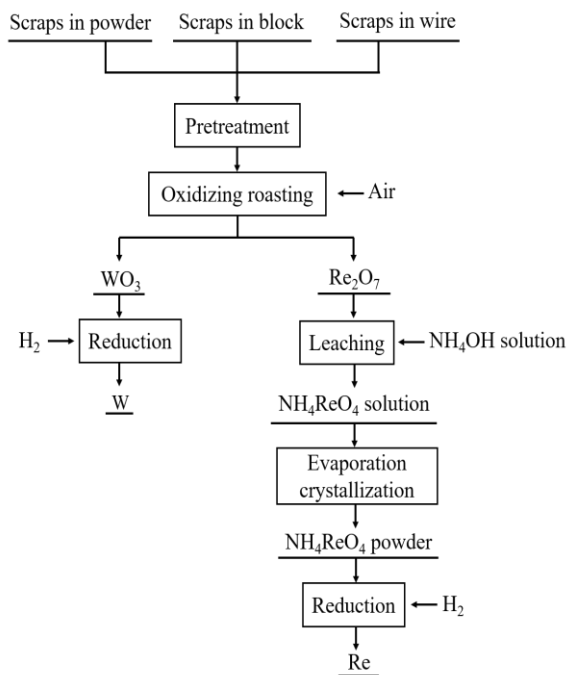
Scraps in powder

Scraps in block

Scraps in wire

Pretreatment

Oxidizing roasting

Air

$WO_3$

$H_2$

Reduction

W

$Re_2O_7$

Leaching

$NH_4OH$ solution

$NH_4ReO_4$ solution

Evaporation crystallization

$NH_4ReO_4$ powder

Reduction

$H_2$

Re